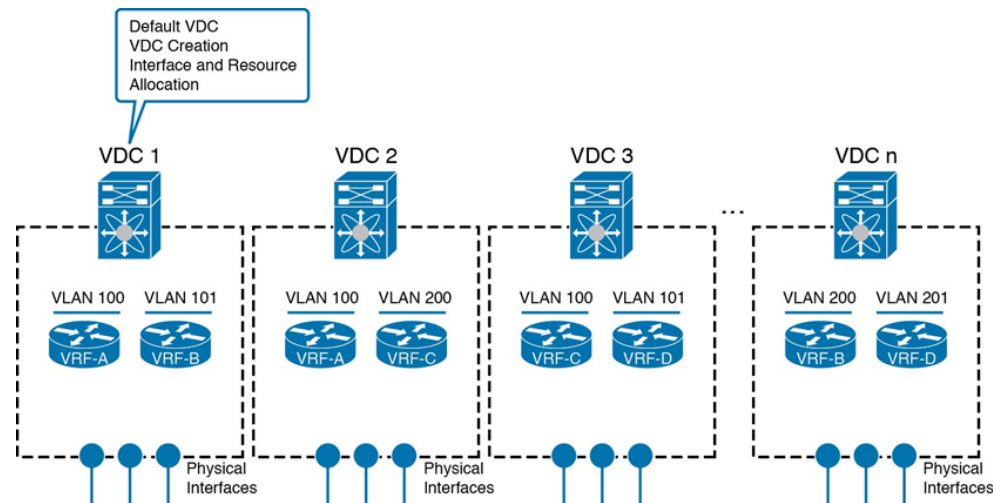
Default VDC
VDC Creation
Interface and Resource Allocation

VDC 1

VLAN 100 VLAN 101

VRF-A VRF-B

Physical Interfaces

VDC 2

VLAN 100 VLAN 200

VRF-A VRF-C

Physical Interfaces

VDC 3

VLAN 100 VLAN 101

VRF-C VRF-D

...

VDC n

VLAN 200 VLAN 201

VRF-B VRF-D

Physical Interfaces